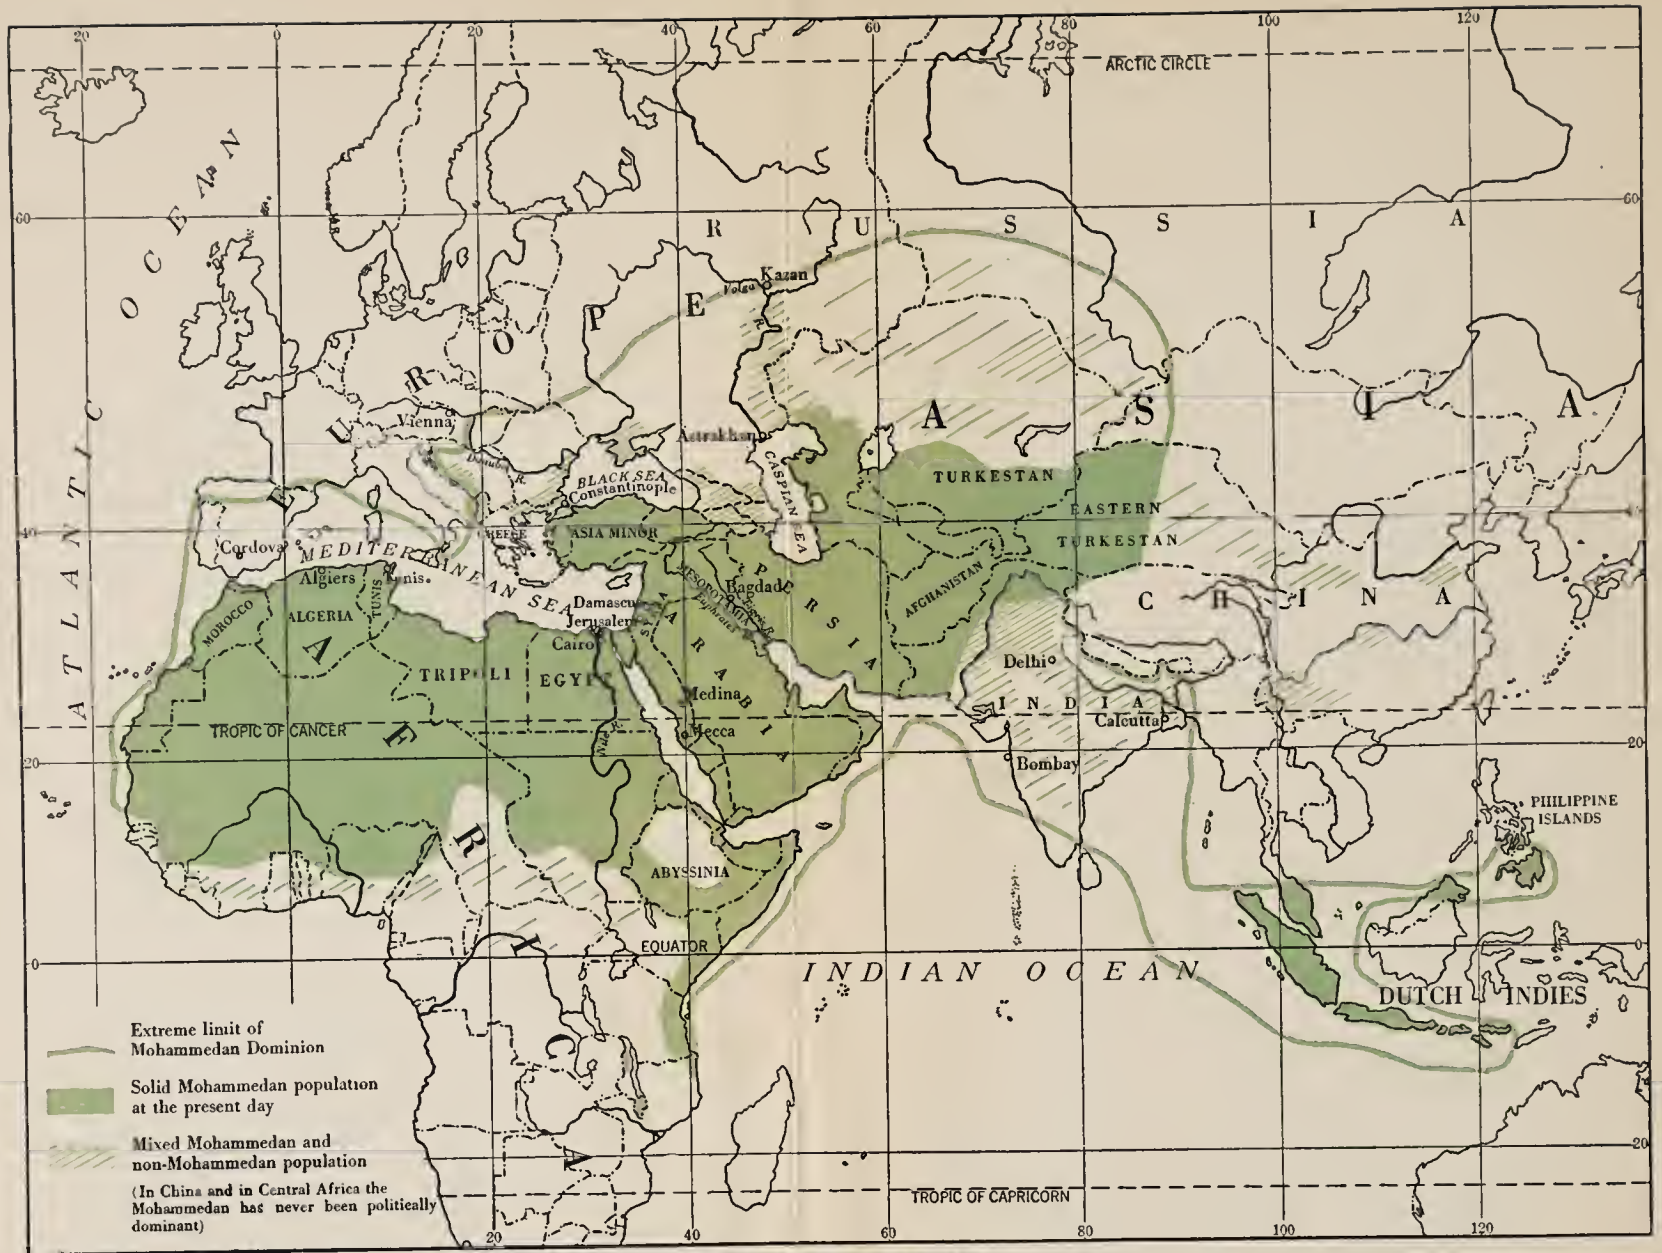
20 0 20 40 60 80 100 120

ARCTIC CIRCLE

60 60

ATLANTIC OCEAN

EUROPE

RUSSIA

ASIA

Kazan
Volga

Vienna

Danube R.

Astrakhan

BLACK SEA
Constantinople

CASPIAN SEA

TURKESTAN

EASTERN TURKESTAN

Cordova

MEDITERRANEAN SEA

GREECE

ASIA MINOR

MESOPOTAMIA

Bagdad

Euphrates

Tigris R.

PERSIA

AFGHANISTAN

CHINA

Algiers

Tunis

TUNIS

MOROCCO

ALGERIA

AFRICA

TRIPOLI

Damascus

Jerusalem

Cairo

EGYPT

ARABIA

Medina

Mecca

Nile R.

Delhi

INDIA

Calcutta

Bombay

TROPIC OF CANCER

20 20

PHILIPPINE ISLANDS

ABYSSINIA

EQUATOR

0 0

INDIAN OCEAN

DUTCH INDIES

Extreme limit of Mohammedan Dominion

Solid Mohammedan population at the present day

Mixed Mohammedan and non-Mohammedan population

(In China and in Central Africa the Mohammedan has never been politically dominant)

20 20

TROPIC OF CAPRICORN

20 40 60 80 100 120